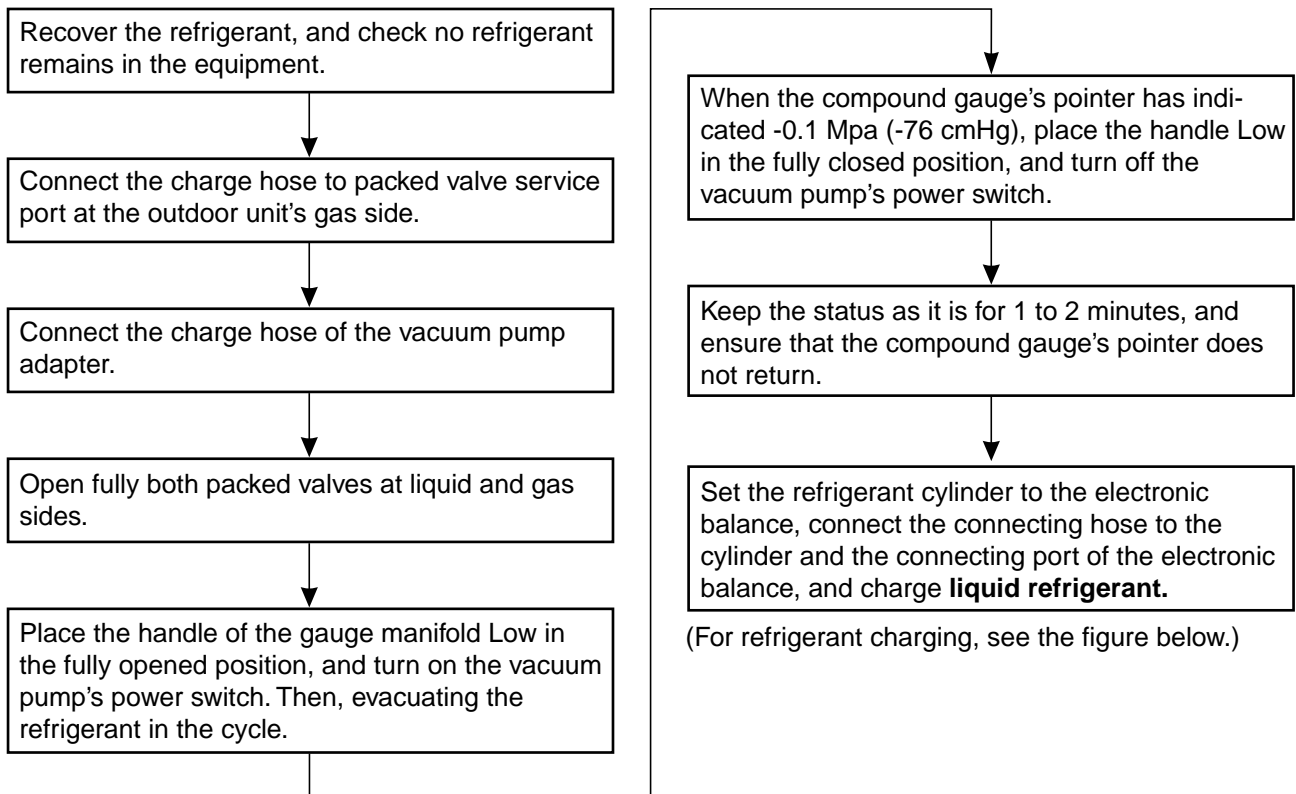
Recover the refrigerant, and check no refrigerant remains in the equipment.

Connect the charge hose to packed valve service port at the outdoor unit's gas side.

Connect the charge hose of the vacuum pump adapter.

Open fully both packed valves at liquid and gas sides.

Place the handle of the gauge manifold Low in the fully opened position, and turn on the vacuum pump's power switch. Then, evacuating the refrigerant in the cycle.

When the compound gauge's pointer has indicated -0.1 Mpa (-76 cmHg), place the handle Low in the fully closed position, and turn off the vacuum pump's power switch.

Keep the status as it is for 1 to 2 minutes, and ensure that the compound gauge's pointer does not return.

Set the refrigerant cylinder to the electronic balance, connect the connecting hose to the cylinder and the connecting port of the electronic balance, and charge **liquid refrigerant.**

(For refrigerant charging, see the figure below.)